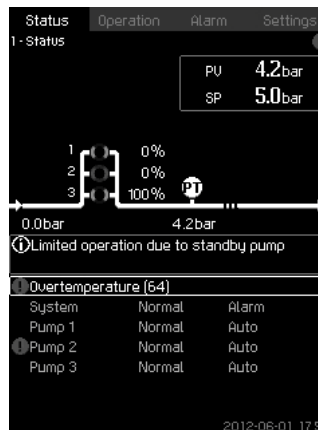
Status Operation Alarm Settings
1 - Status

| PV | 4.2bar |
|---|---|
| SP | 5.0bar |

1 0%
2 0%
3 100%
PT

0.0bar 4.2bar

Limited operation due to standby pump

Overtemperature (64)

| System | Normal | Alarm |
|---|---|---|
| Pump 1 | Normal | Auto |
| Pump 2 | Normal | Auto |
| Pump 3 | Normal | Auto |

2012-06-01 17:5